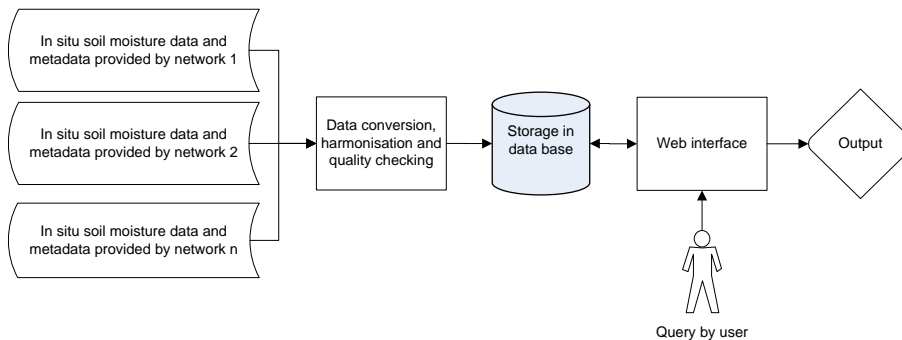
In situ soil moisture data and metadata provided by network 1

In situ soil moisture data and metadata provided by network 2

In situ soil moisture data and metadata provided by network n

Data conversion, harmonisation and quality checking

Storage in data base

Web interface

Output

Query by user